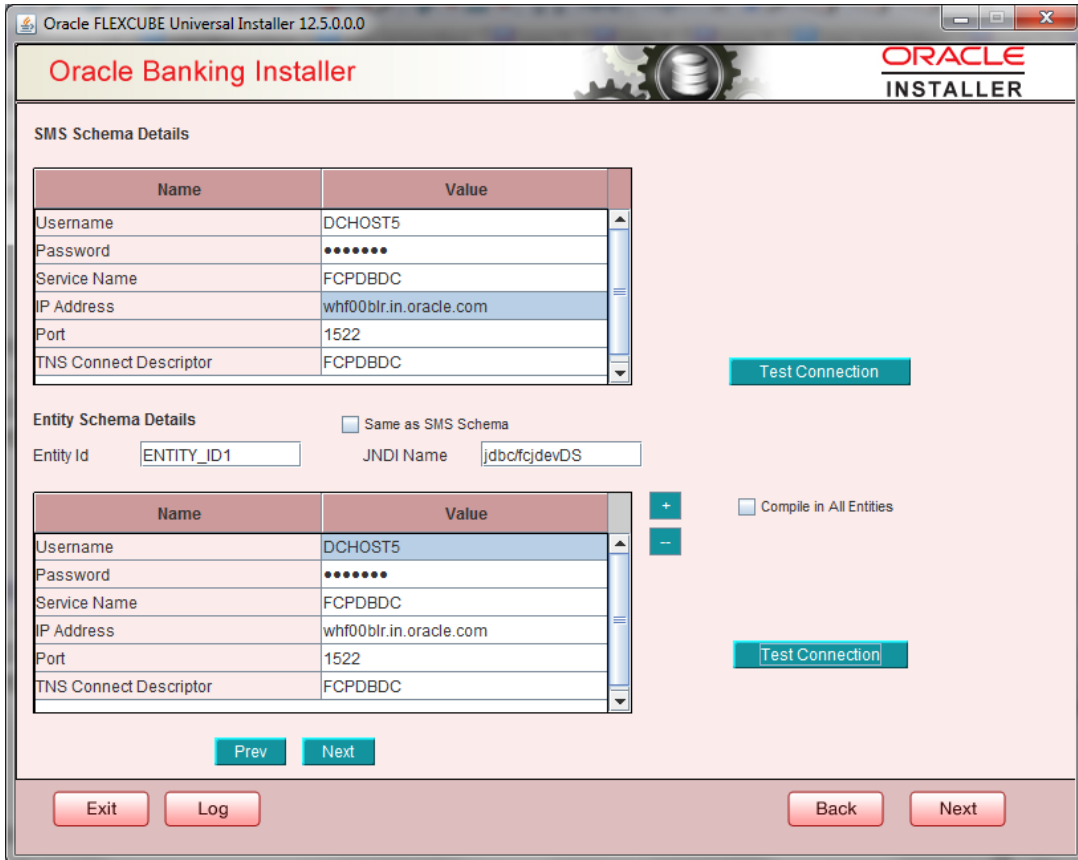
Oracle FLEXCUBE Universal Installer 12.5.0.0.0

Oracle Banking Installer

ORACLE
INSTALLER

SMS Schema Details

| Name | Value |
|---|---|
| Username | DCHOST5 |
| Password | ••••••• |
| Service Name | FCPDBDC |
| IP Address | whf00blr.in.oracle.com |
| Port | 1522 |
| TNS Connect Descriptor | FCPDBDC |

Test Connection

Entity Schema Details

Same as SMS Schema

Entity Id ENTITY_ID1

JNDI Name jdbc/fcjdevDS

| Name | Value |
|---|---|
| Username | DCHOST5 |
| Password | ••••••• |
| Service Name | FCPDBDC |
| IP Address | whf00blr.in.oracle.com |
| Port | 1522 |
| TNS Connect Descriptor | FCPDBDC |

+

–

Compile in All Entities

Test Connection

Prev Next

Exit Log

Back Next